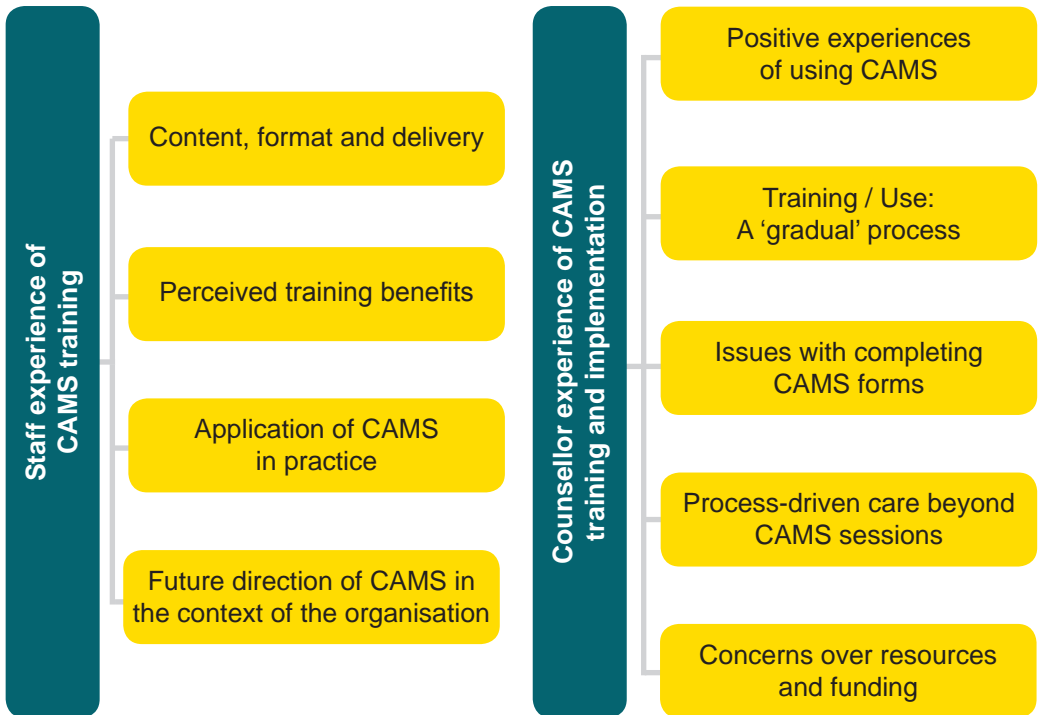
Staff experience of CAMS training

Content, format and delivery

Perceived training benefits

Application of CAMS in practice

Future direction of CAMS in the context of the organisation

Counsellor experience of CAMS training and implementation

Positive experiences of using CAMS

Training / Use: A ‘gradual’ process

Issues with completing CAMS forms

Process-driven care beyond CAMS sessions

Concerns over resources and funding